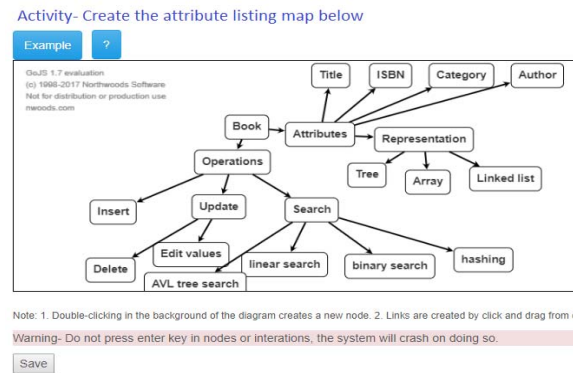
Activity- Create the attribute listing map below

Example ?

GoJS 1.7 evaluation
(c) 1998-2017 Northwoods Software
Not for distribution or production use
nwoods.com

Title
ISBN
Category
Author
Book
Attributes
Representation
Operations
Tree
Array
Linked list
Insert
Update
Search
Edit values
Delete
linear search
binary search
hashing
AVL tree search

Note: 1. Double-clicking in the background of the diagram creates a new node. 2. Links are created by click and drag from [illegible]

Warning- Do not press enter key in nodes or interations, the system will crash on doing so.

Save